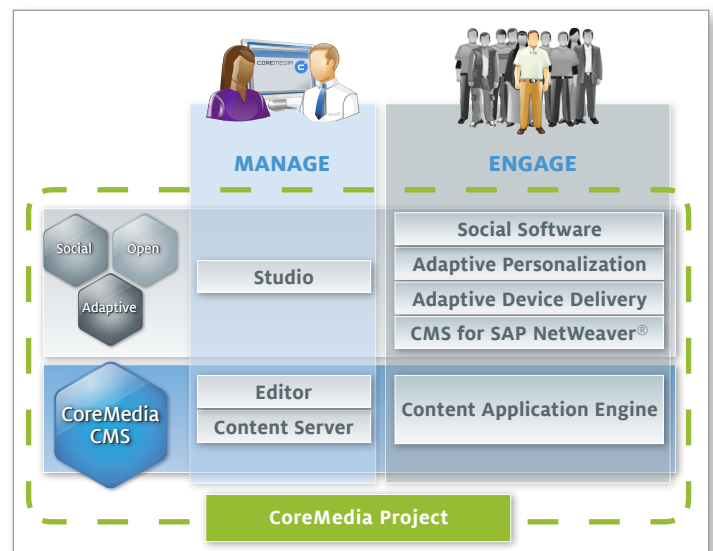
COREMEDIA

MANAGE

ENGAGE

Social

Open

Adaptive

Studio

Social Software

Adaptive Personalization

Adaptive Device Delivery

CMS for SAP NetWeaver®

CoreMedia CMS

Editor

Content Server

Content Application Engine

CoreMedia Project